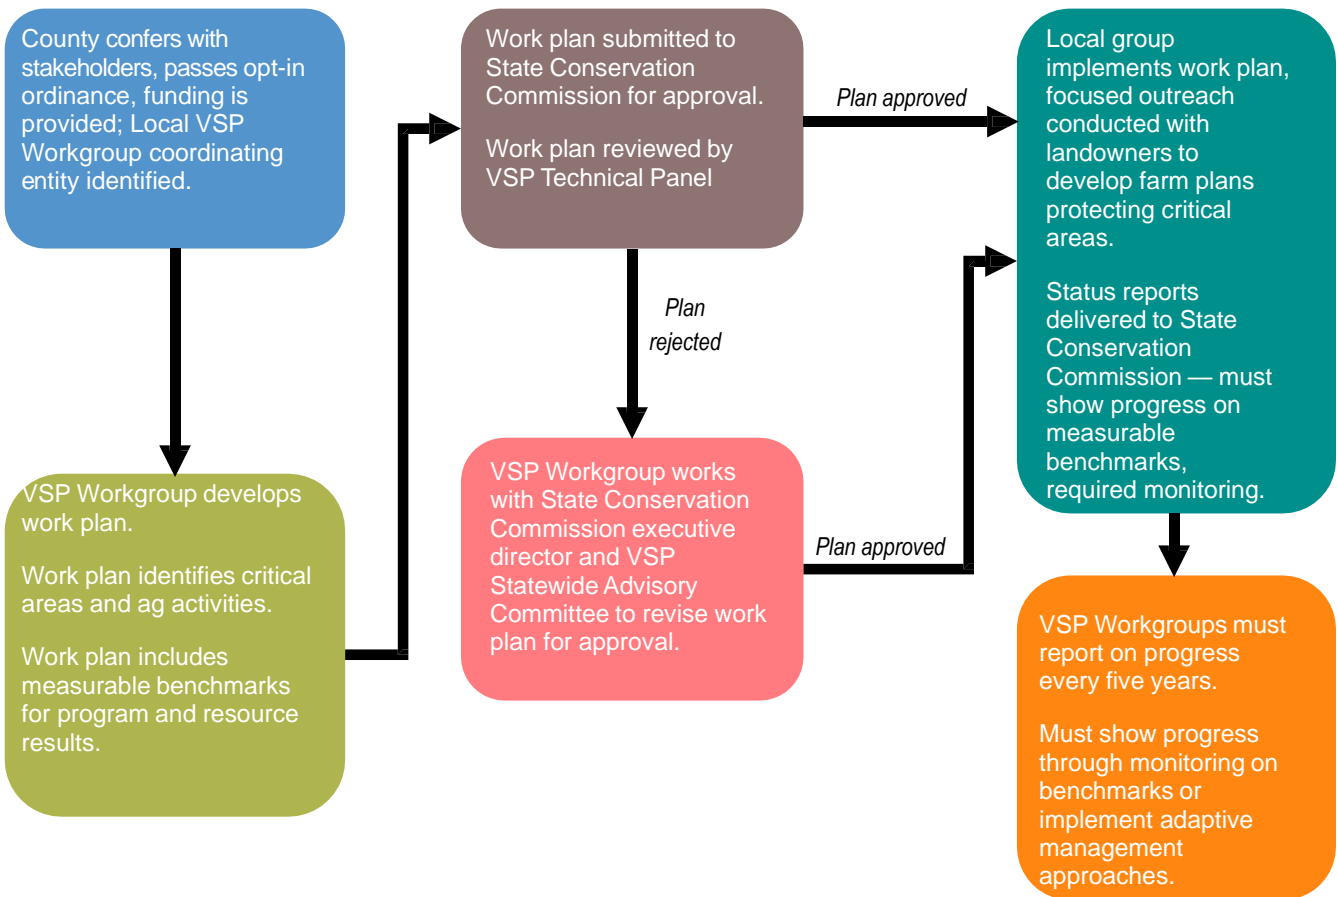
County confers with stakeholders, passes opt-in ordinance, funding is provided; Local VSP Workgroup coordinating entity identified.

VSP Workgroup develops work plan.

Work plan identifies critical areas and ag activities.

Work plan includes measurable benchmarks for program and resource results.

Work plan submitted to State Conservation Commission for approval.

Work plan reviewed by VSP Technical Panel

Plan rejected

VSP Workgroup works with State Conservation Commission executive director and VSP Statewide Advisory Committee to revise work plan for approval.

Plan approved

Plan approved

Local group implements work plan, focused outreach conducted with landowners to develop farm plans protecting critical areas.

Status reports delivered to State Conservation Commission — must show progress on measurable benchmarks, required monitoring.

VSP Workgroups must report on progress every five years.

Must show progress through monitoring on benchmarks or implement adaptive management approaches.